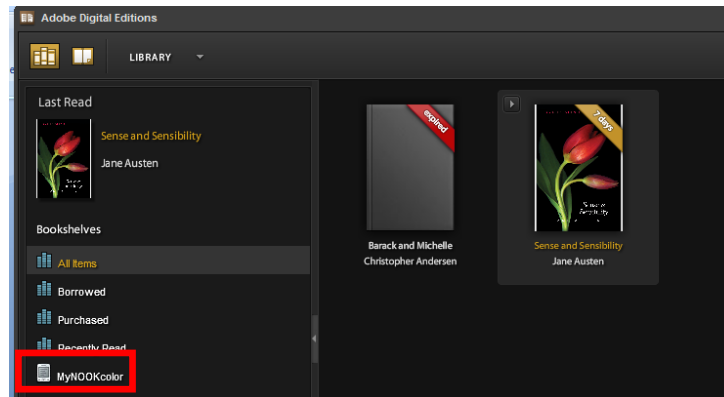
Adobe Digital Editions

LIBRARY

Last Read

Sense and Sensibility

Jane Austen

Bookshelves

All Items

Borrowed

Purchased

Recently Read

MyNOOKcolor

expired

Barack and Michelle

Christopher Andersen

7 days

Sense and Sensibility

Jane Austen